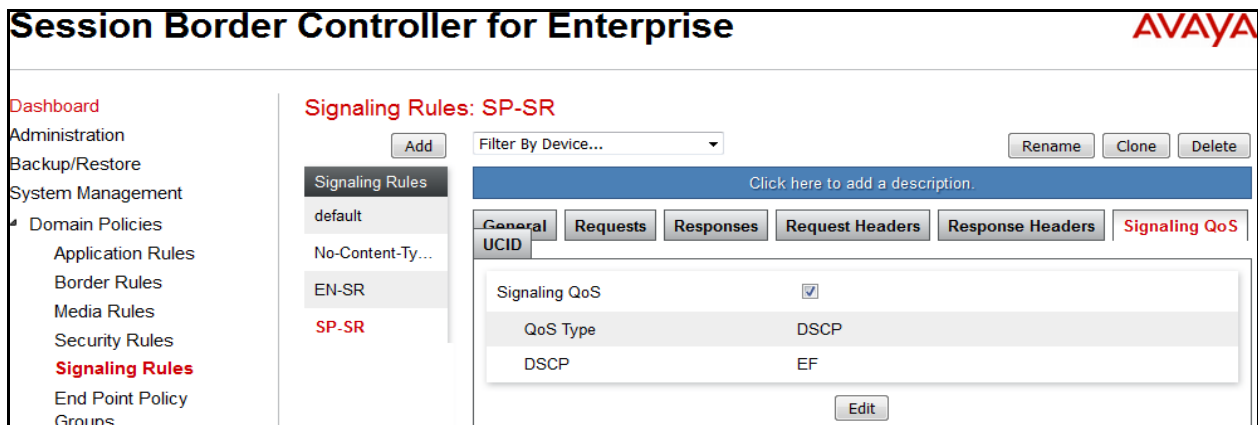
Session Border Controller for Enterprise

AVAYA

Dashboard
Administration
Backup/Restore
System Management
Domain Policies
Application Rules
Border Rules
Media Rules
Security Rules
Signaling Rules
End Point Policy Groups

Signaling Rules: SP-SR

Add

Signaling Rules
default
No-Content-Ty...
EN-SR
SP-SR

Filter By Device...

Rename Clone Delete

Click here to add a description.

General Requests Responses Request Headers Response Headers Signaling QoS UCID

| Signaling QoS | ☑ |
|---|---|
| QoS Type | DSCP |
| DSCP | EF |

Edit